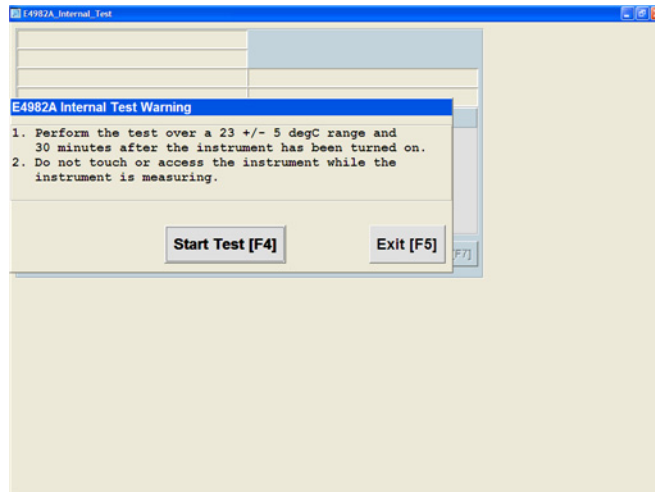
E4982A_Internal_Test

E4982A Internal Test Warning

1. Perform the test over a 23 +/- 5 degC range and 30 minutes after the instrument has been turned on.
2. Do not touch or access the instrument while the instrument is measuring.

Start Test [F4]

Exit [F5]

F7]